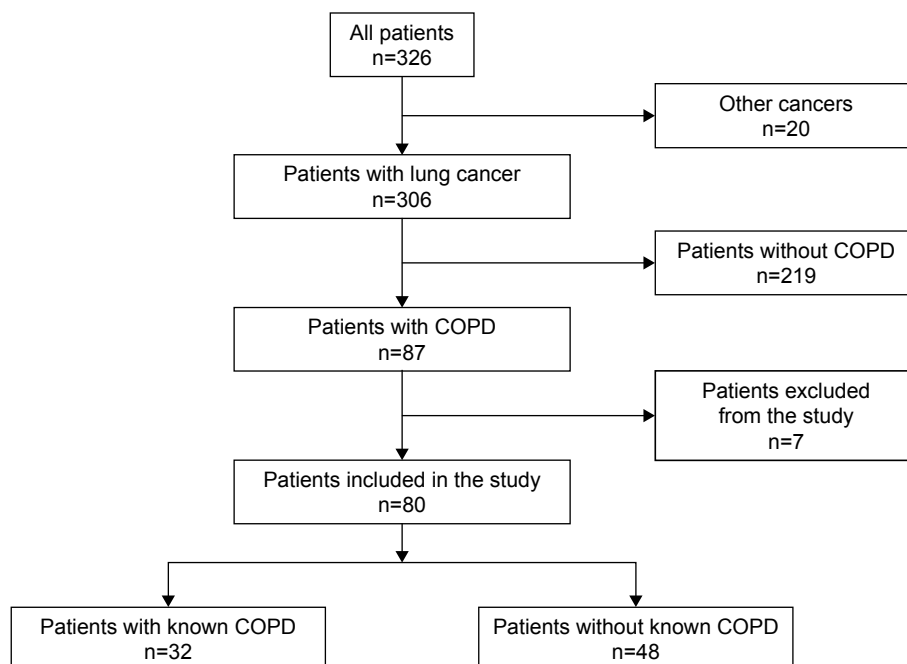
All patients
n=326

Other cancers
n=20

Patients with lung cancer
n=306

Patients without COPD
n=219

Patients with COPD
n=87

Patients excluded from the study
n=7

Patients included in the study
n=80

Patients with known COPD
n=32

Patients without known COPD
n=48